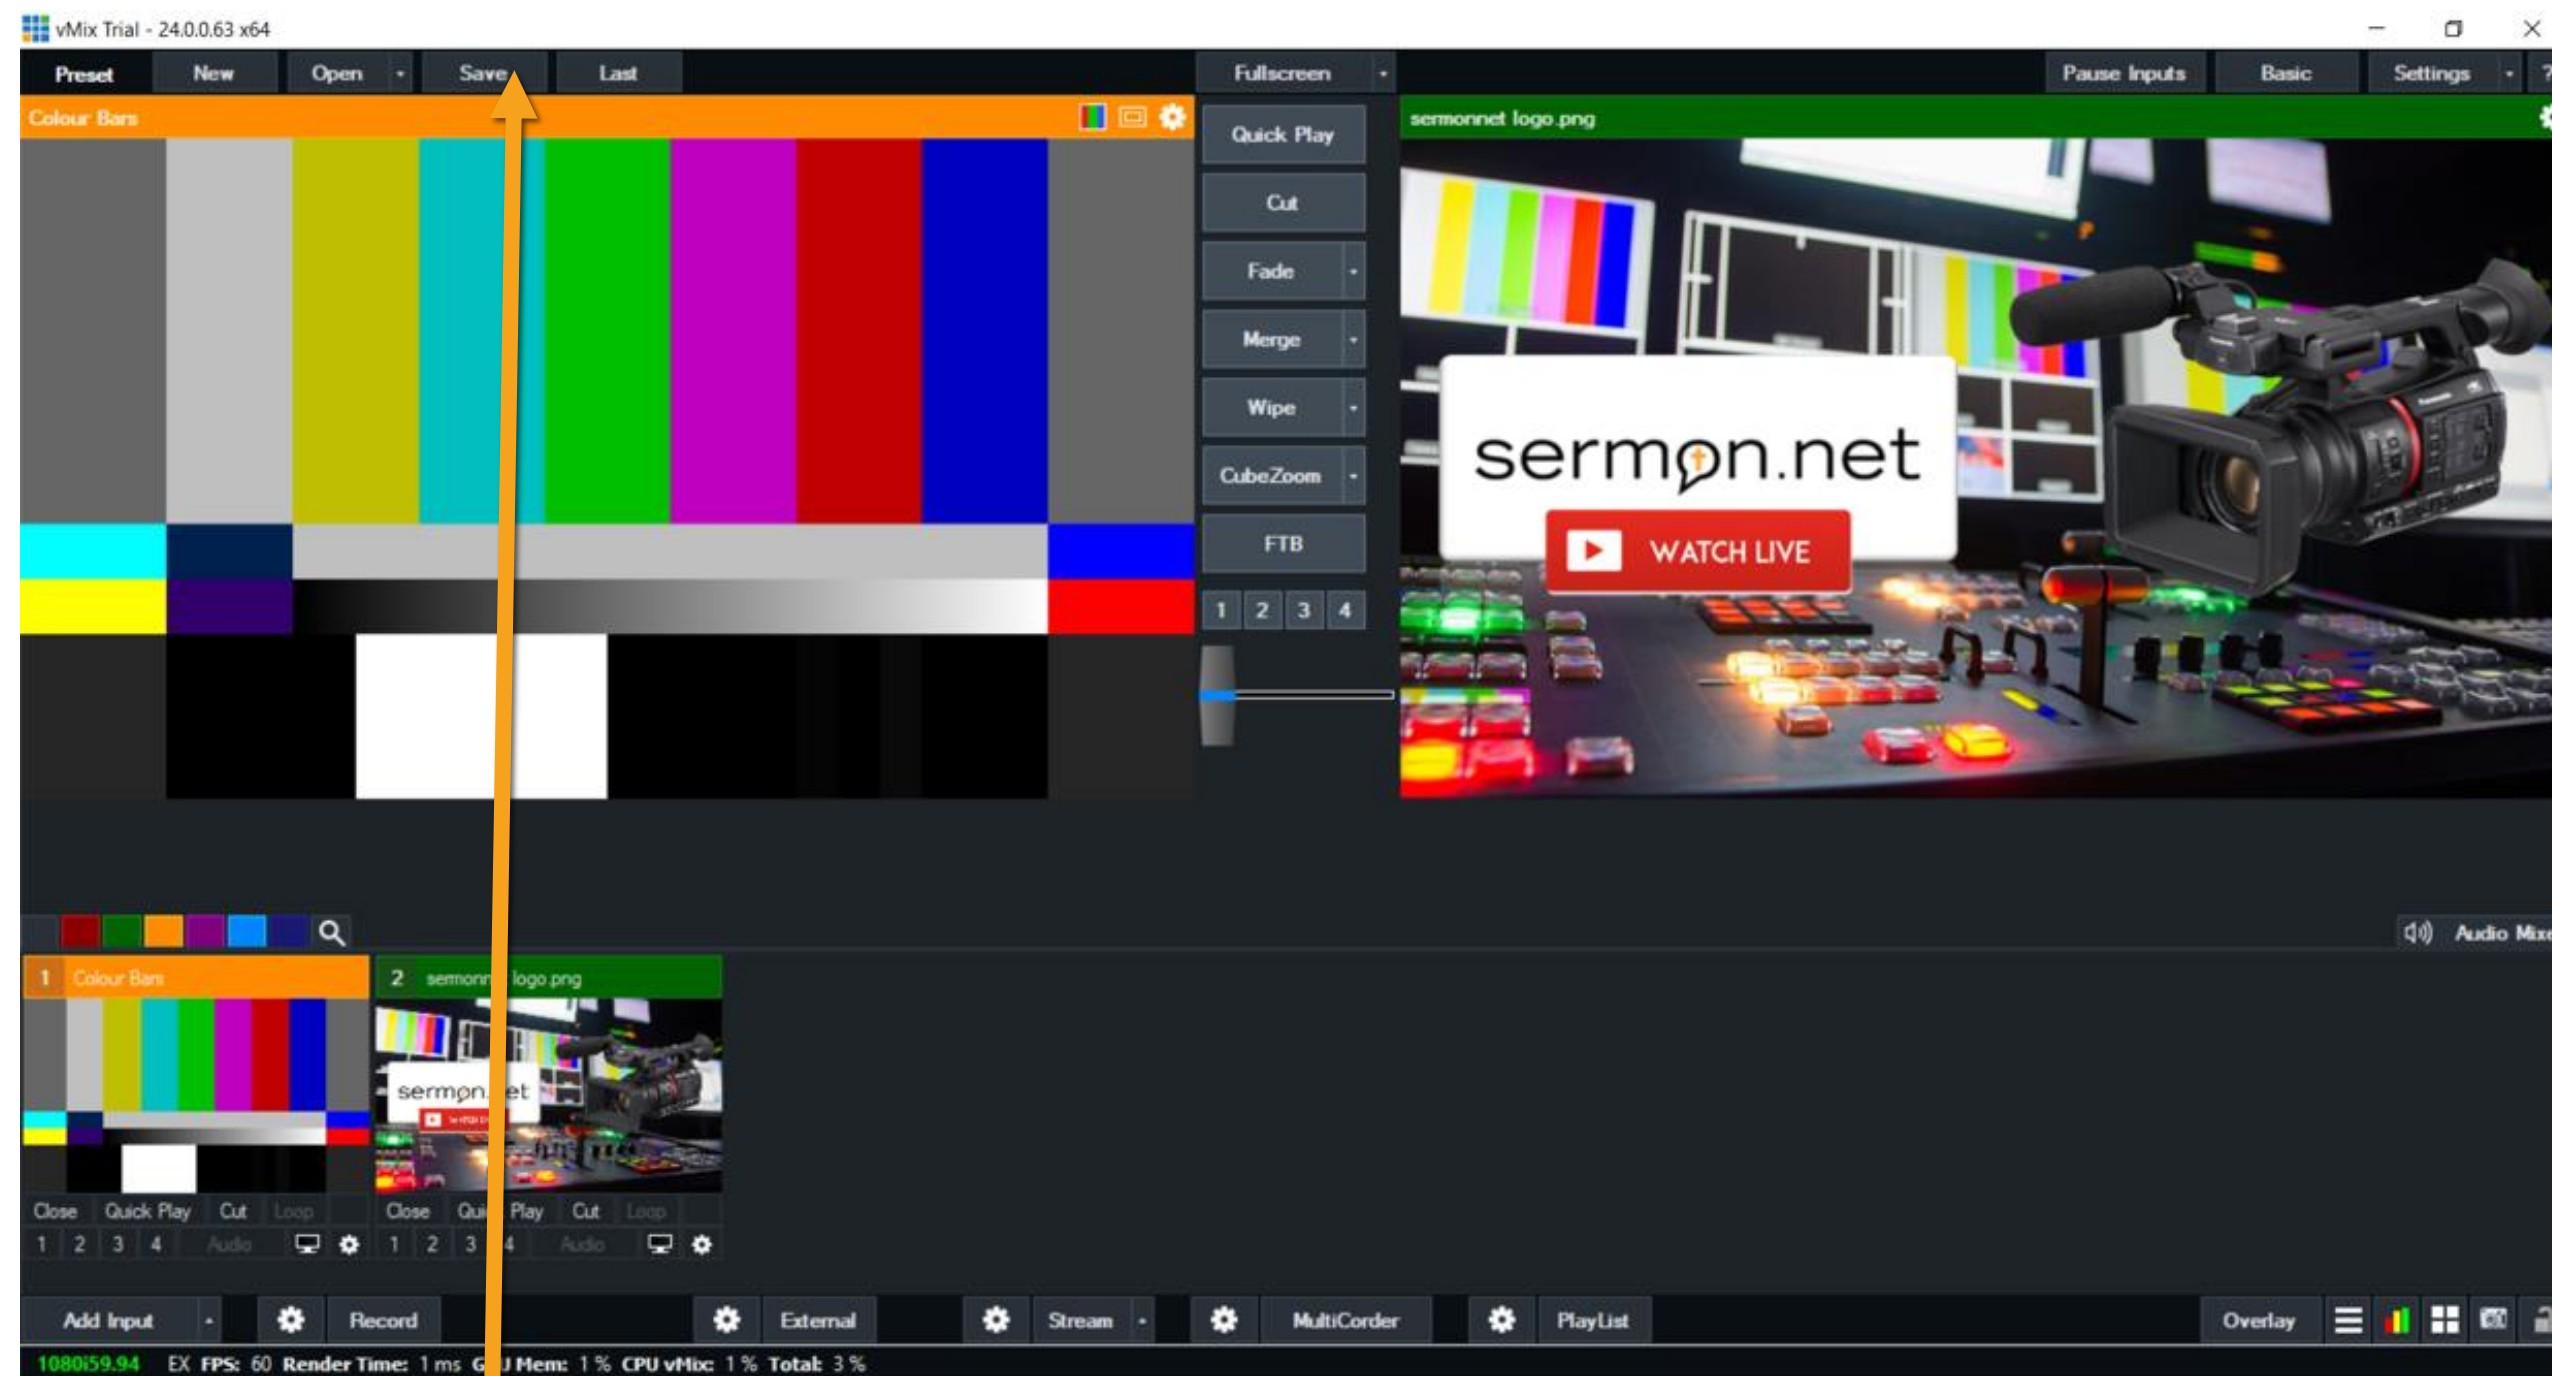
vMix Trial - 24.0.0.63 x64

Preset New Open Save Last

Fullscreen

Pause Inputs Basic Settings ?

Colour Bars

sermonnet logo.png

Quick Play

Cut

Fade

Merge

Wipe

CubeZoom

FTB

1 2 3 4

sermon.net

WATCH LIVE

Audio Mixe

1 Colour Bars

2 sermonn logo.png

sermon.et

Close Quick Play Cut Loop

1 2 3 4 Audio

Close Qui Play Cut Loop

1 2 3 4 Audio

Add Input Record External Stream MultiCorder PlayList Overlay

1080i59.94 EX FPS: 60 Render Time: 1 ms G J Mem: 1 % CPU vMix: 1 % Total: 3 %